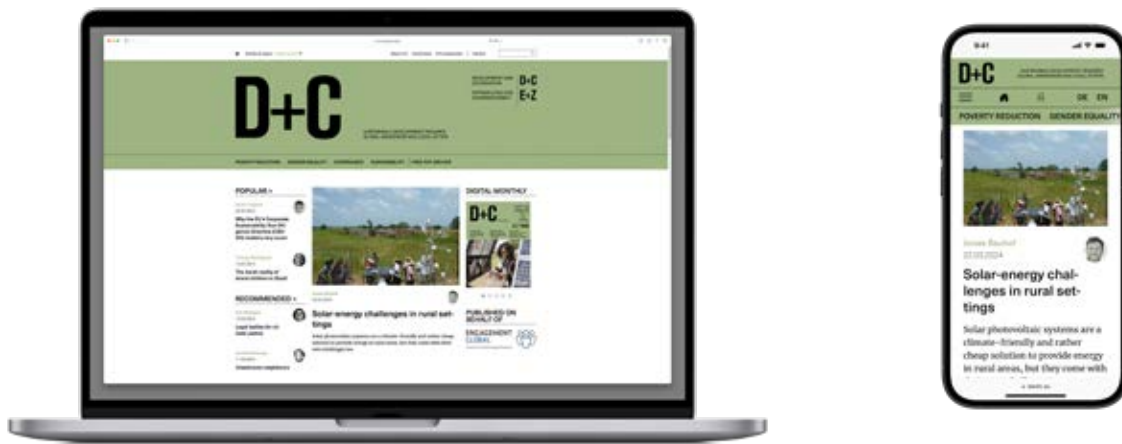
D+C

D+C
E+Z

POPULAR »

DIGITAL MONTHLY

D+C

RECOMMENDED »

Solar-energy challenges in rural settings

PUBLISHED ON BEHALF OF

ENGAGEMENT GLOBAL

9:41

D+C

DE EN

POVERTY REDUCTION GENDER EQUALITY

Jonas Bauhof
22.03.2024

Solar-energy challenges in rural settings

Solar photovoltaic systems are a climate-friendly and rather cheap solution to provide energy in rural areas, but they come with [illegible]